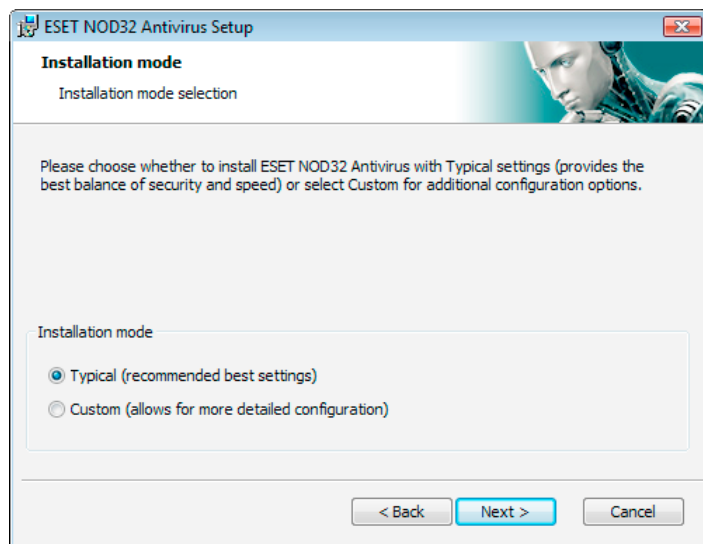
ESET NOD32 Antivirus Setup

Installation mode

Installation mode selection

Please choose whether to install ESET NOD32 Antivirus with Typical settings (provides the best balance of security and speed) or select Custom for additional configuration options.

Installation mode

Typical (recommended best settings)

Custom (allows for more detailed configuration)

< Back

Next >

Cancel